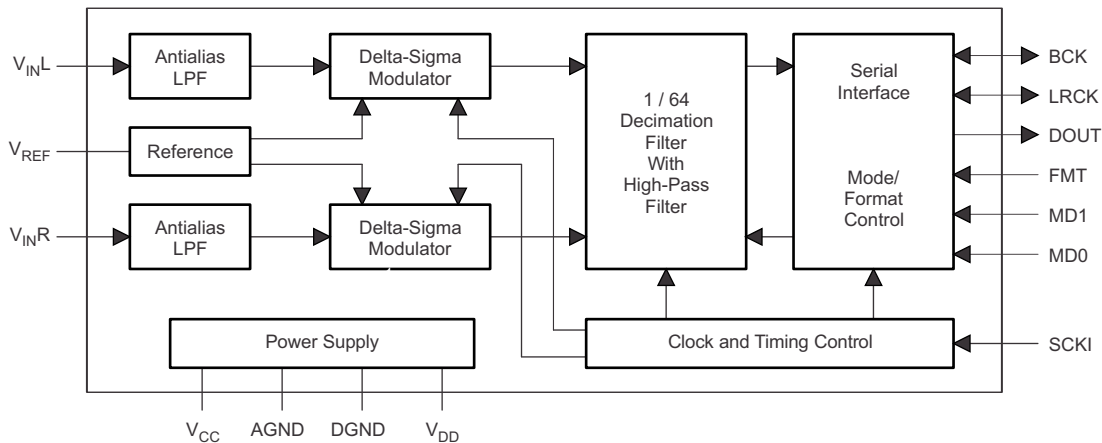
$V_{IN}L$

Antialias LPF

Delta-Sigma Modulator

1 / 64 Decimation Filter With High-Pass Filter

Serial Interface

BCK

LRCK

DOUT

$V_{REF}$

Reference

Mode/ Format Control

FMT

MD1

$V_{IN}R$

Antialias LPF

Delta-Sigma Modulator

MD0

Power Supply

Clock and Timing Control

SCKI

$V_{CC}$ AGND DGND $V_{DD}$